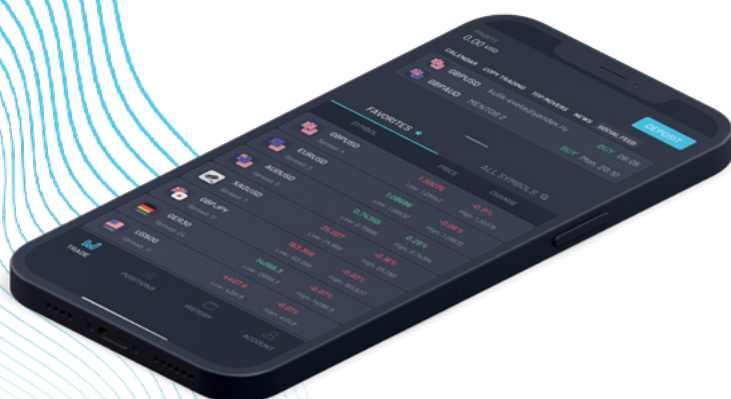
PROFIT
0.00 USD
CALENDAR COPY TRADING TOP MOVERS NEWS SOCIAL FEED
GBPUSD
GBPAUD MENTOR 2
DEPOSIT
BUY BUY 08:06
Mon, 20.10
FAVORITES
SYMBOL
PRICE
ALL SYMBOLS
CHANGE
GBPUSD
EURUSD
AUDUSD
XAUUSD
GBPJPY
GER30
US500
1.30075
1.08636
0.74305
0.74356
78.227
161.956
14062.3
4427.6
-0.11%
-0.26%
0.28%
-0.16%
-0.07%
-0.03%
-0.01%
TRADE
POSITIONS
HISTORY
ACCOUNT